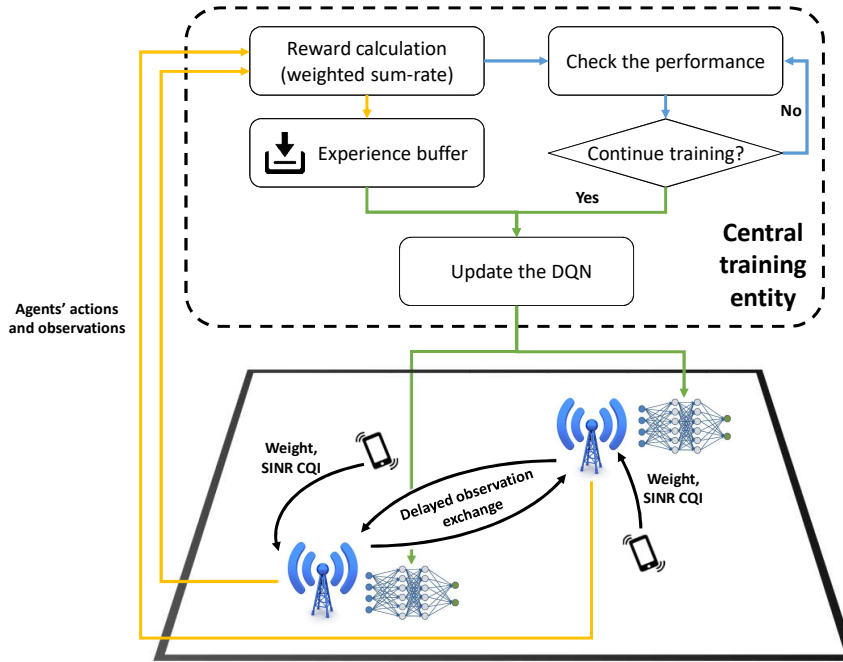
Reward calculation (weighted sum-rate)

Check the performance

No

Experience buffer

Continue training?

Yes

Central training entity

Update the DQN

Agents' actions and observations

Weight, SINR CQI

Delayed observation exchange

Weight, SINR CQI